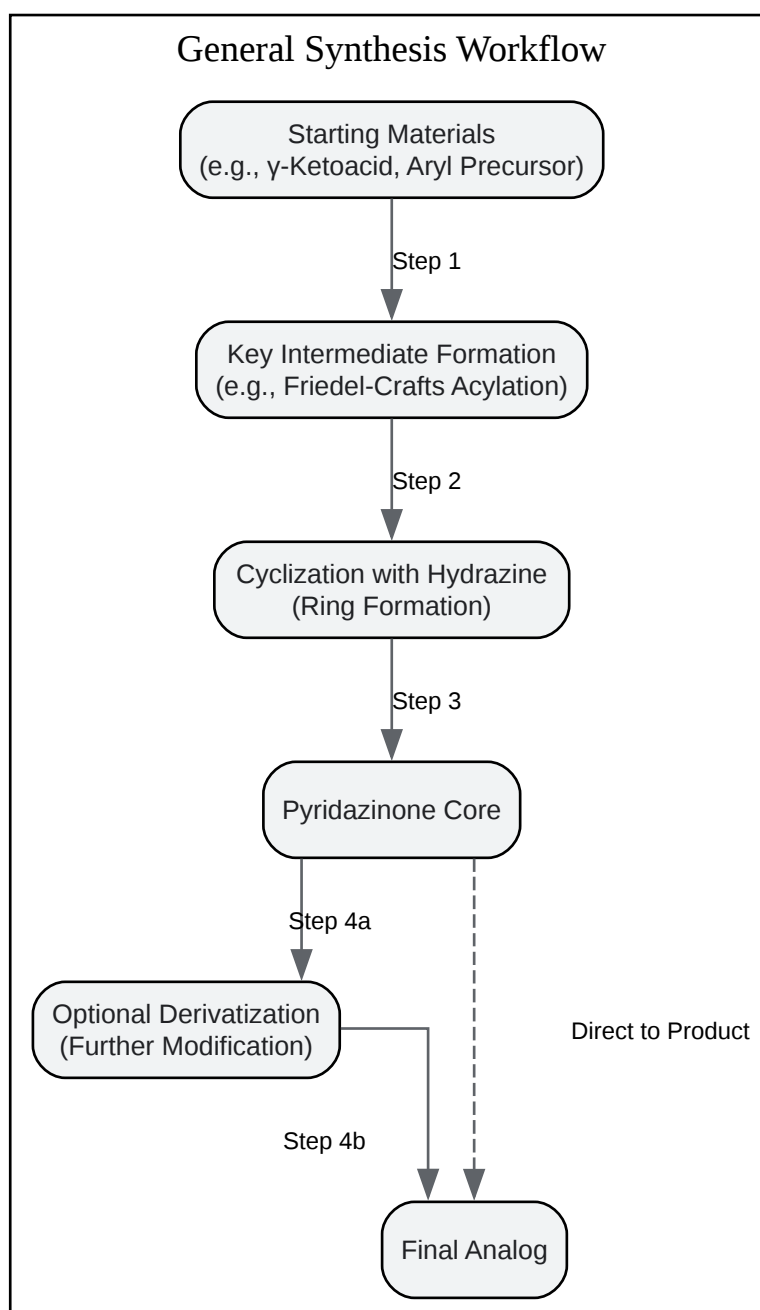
General Synthesis Workflow

Starting Materials
(e.g., γ-Ketoacid, Aryl Precursor)

Step 1

Key Intermediate Formation
(e.g., Friedel-Crafts Acylation)

Step 2

Cyclization with Hydrazine
(Ring Formation)

Step 3

Pyridazinone Core

Step 4a

Optional Derivatization
(Further Modification)

Direct to Product

Step 4b

Final Analog